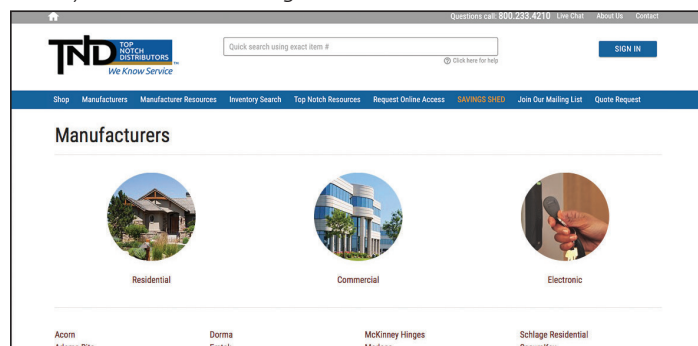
Questions call: 800.233.4210 Live Chat About Us Contact

TND TOP NOTCH DISTRIBUTORS We Know Service

Quick search using exact item #

Click here for help

SIGN IN

Shop Manufacturers Manufacturer Resources Inventory Search Top Notch Resources Request Online Access SAVINGS SHED Join Our Mailing List Quote Request

Manufacturers

Residential

Commercial

Electronic

Acorn

Dorma

McKinney Hinges

Schlage Residential

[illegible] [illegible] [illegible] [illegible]